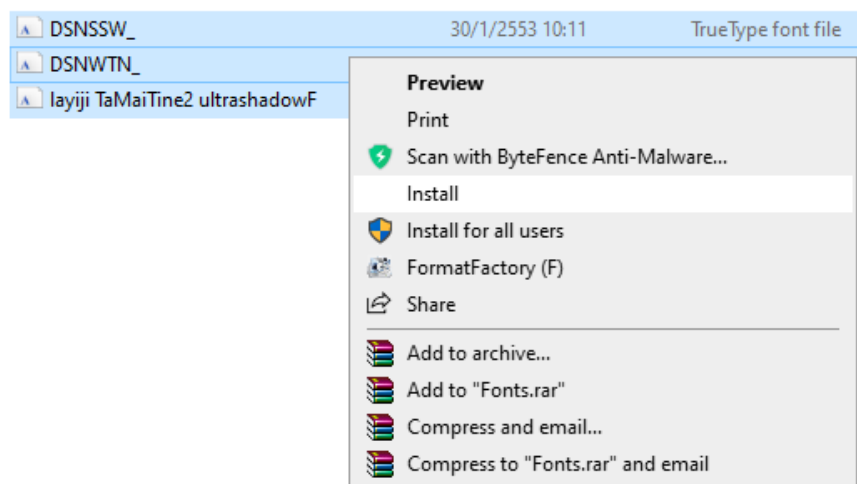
DSNSSW_ 30/1/2553 10:11 TrueType font file
DSNWTN_
layiji TaMaiTine2 ultrashadowF

Preview
Print
Scan with ByteFence Anti-Malware...
Install
Install for all users
FormatFactory (F)
Share
Add to archive...
Add to "Fonts.rar"
Compress and email...
Compress to "Fonts.rar" and email